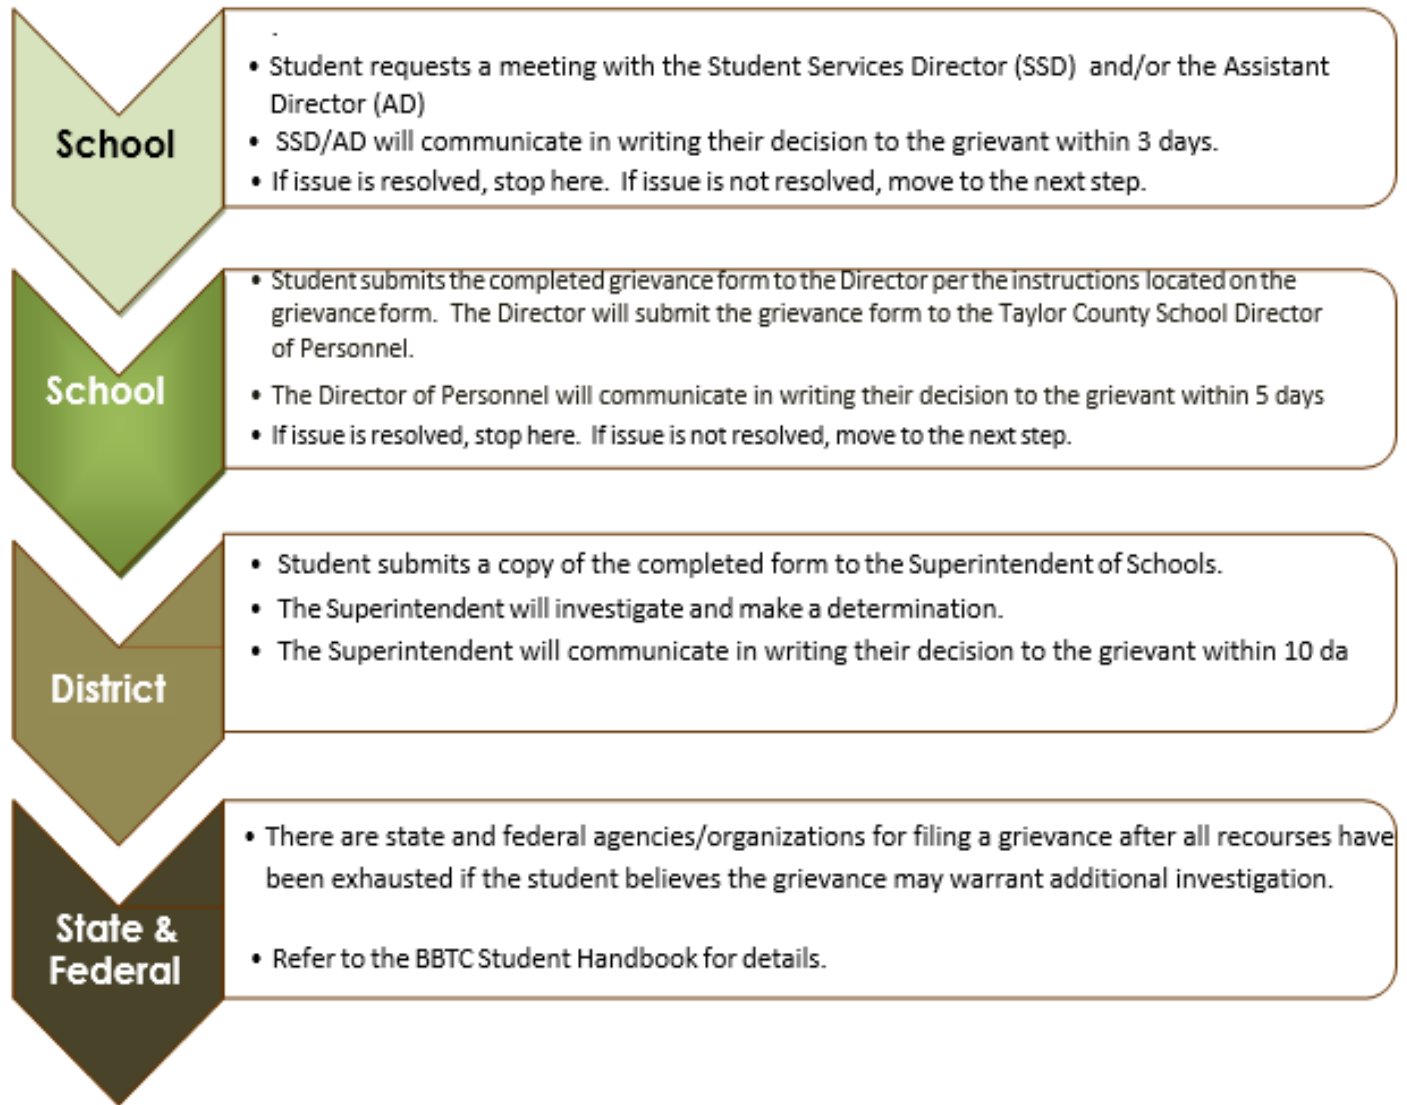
School

- Student requests a meeting with the Student Services Director (SSD) and/or the Assistant Director (AD)
- SSD/AD will communicate in writing their decision to the grievant within 3 days.
- If issue is resolved, stop here. If issue is not resolved, move to the next step.

School

- Student submits the completed grievance form to the Director per the instructions located on the grievance form. The Director will submit the grievance form to the Taylor County School Director of Personnel.
- The Director of Personnel will communicate in writing their decision to the grievant within 5 days
- If issue is resolved, stop here. If issue is not resolved, move to the next step.

District

- Student submits a copy of the completed form to the Superintendent of Schools.
- The Superintendent will investigate and make a determination.
- The Superintendent will communicate in writing their decision to the grievant within 10 da

State & Federal

- There are state and federal agencies/organizations for filing a grievance after all recourses have been exhausted if the student believes the grievance may warrant additional investigation.
- Refer to the BBTC Student Handbook for details.